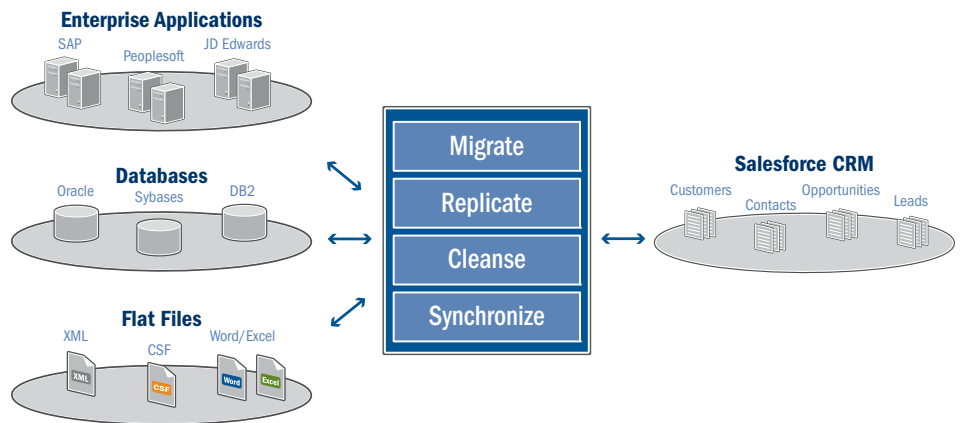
Enterprise Applications
SAP
Peoplesoft
JD Edwards

Databases
Oracle
Sybases
DB2

Flat Files
XML
CSF
Word/Excel
XML
CSF
Word
Excel

Migrate
Replicate
Cleanse
Synchronize

Salesforce CRM
Customers
Contacts
Opportunities
Leads